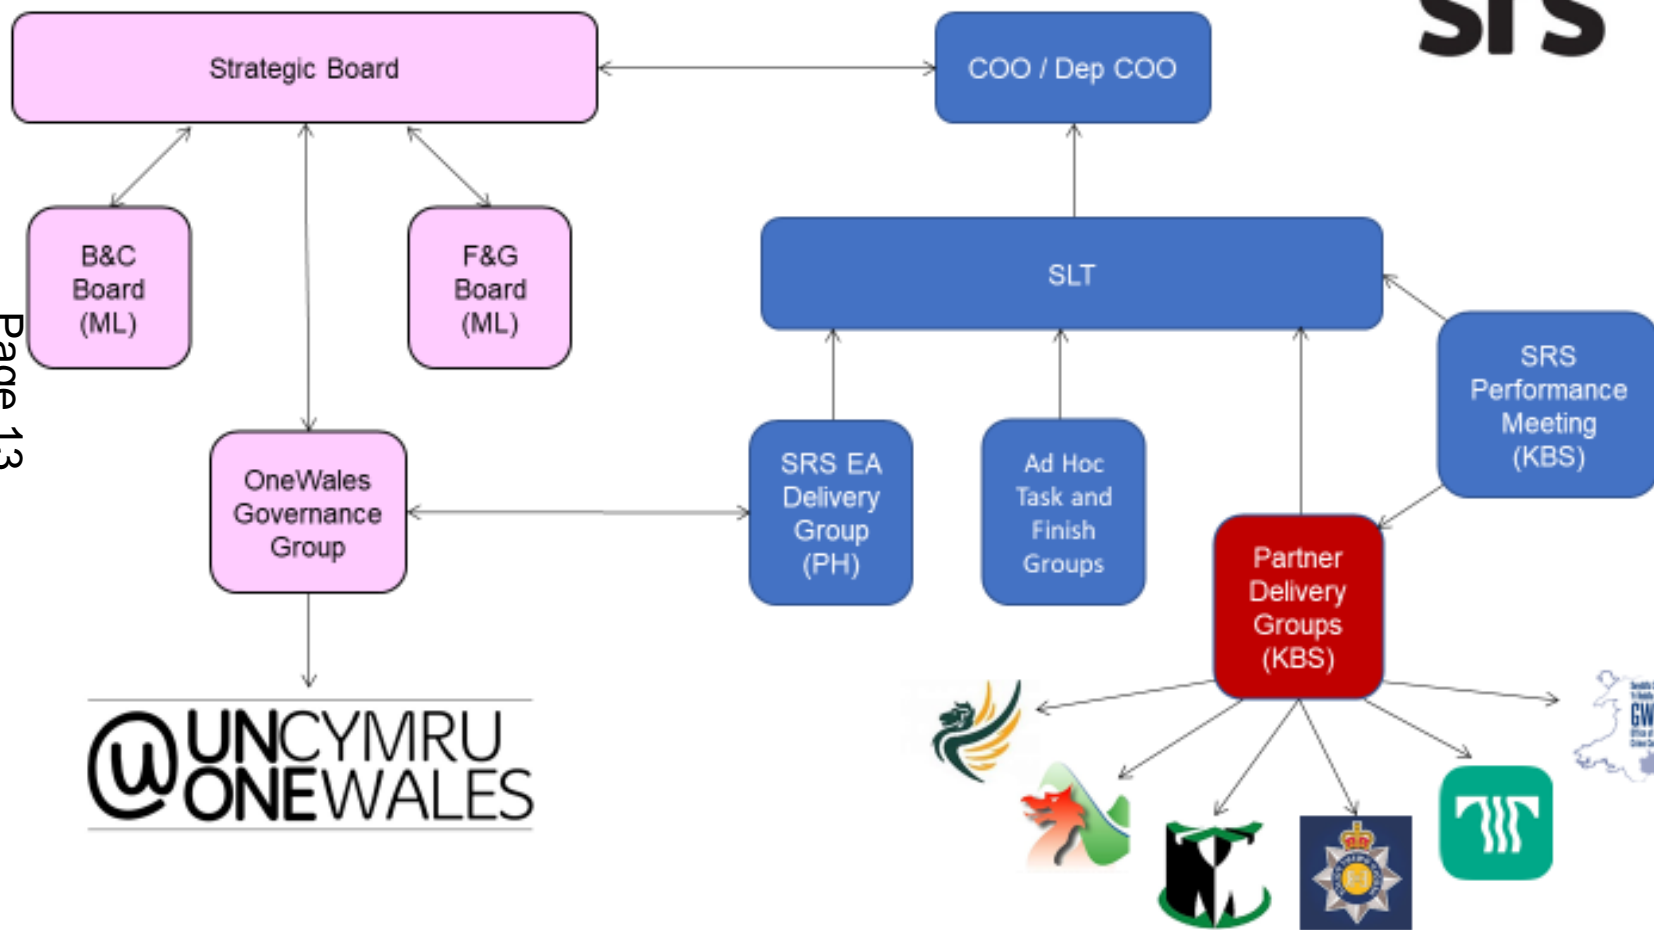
SRS

Strategic Board

COO / Dep COO

B&C Board (ML)

F&G Board (ML)

SLT

Page 13

SRS Performance Meeting (KBS)

OneWales Governance Group

SRS EA Delivery Group (PH)

Ad Hoc Task and Finish Groups

Partner Delivery Groups (KBS)

@UNCYMRU ONEWALES

GW